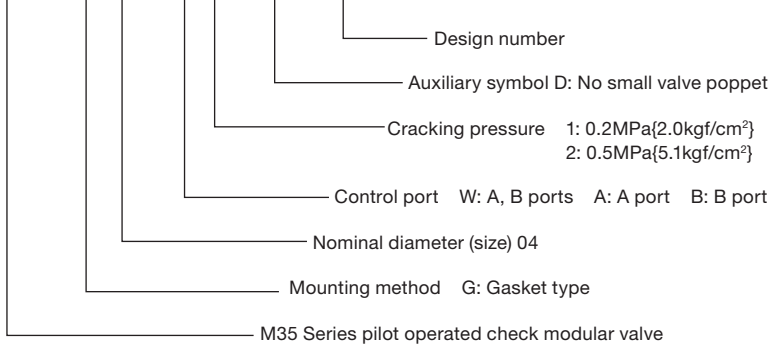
Design number

Auxiliary symbol D: No small valve poppet

Cracking pressure 1: 0.2MPa{2.0kgf/cm$^2$}
2: 0.5MPa{5.1kgf/cm$^2$}

Control port W: A, B ports A: A port B: B port

Nominal diameter (size) 04

Mounting method G: Gasket type

M35 Series pilot operated check modular valve